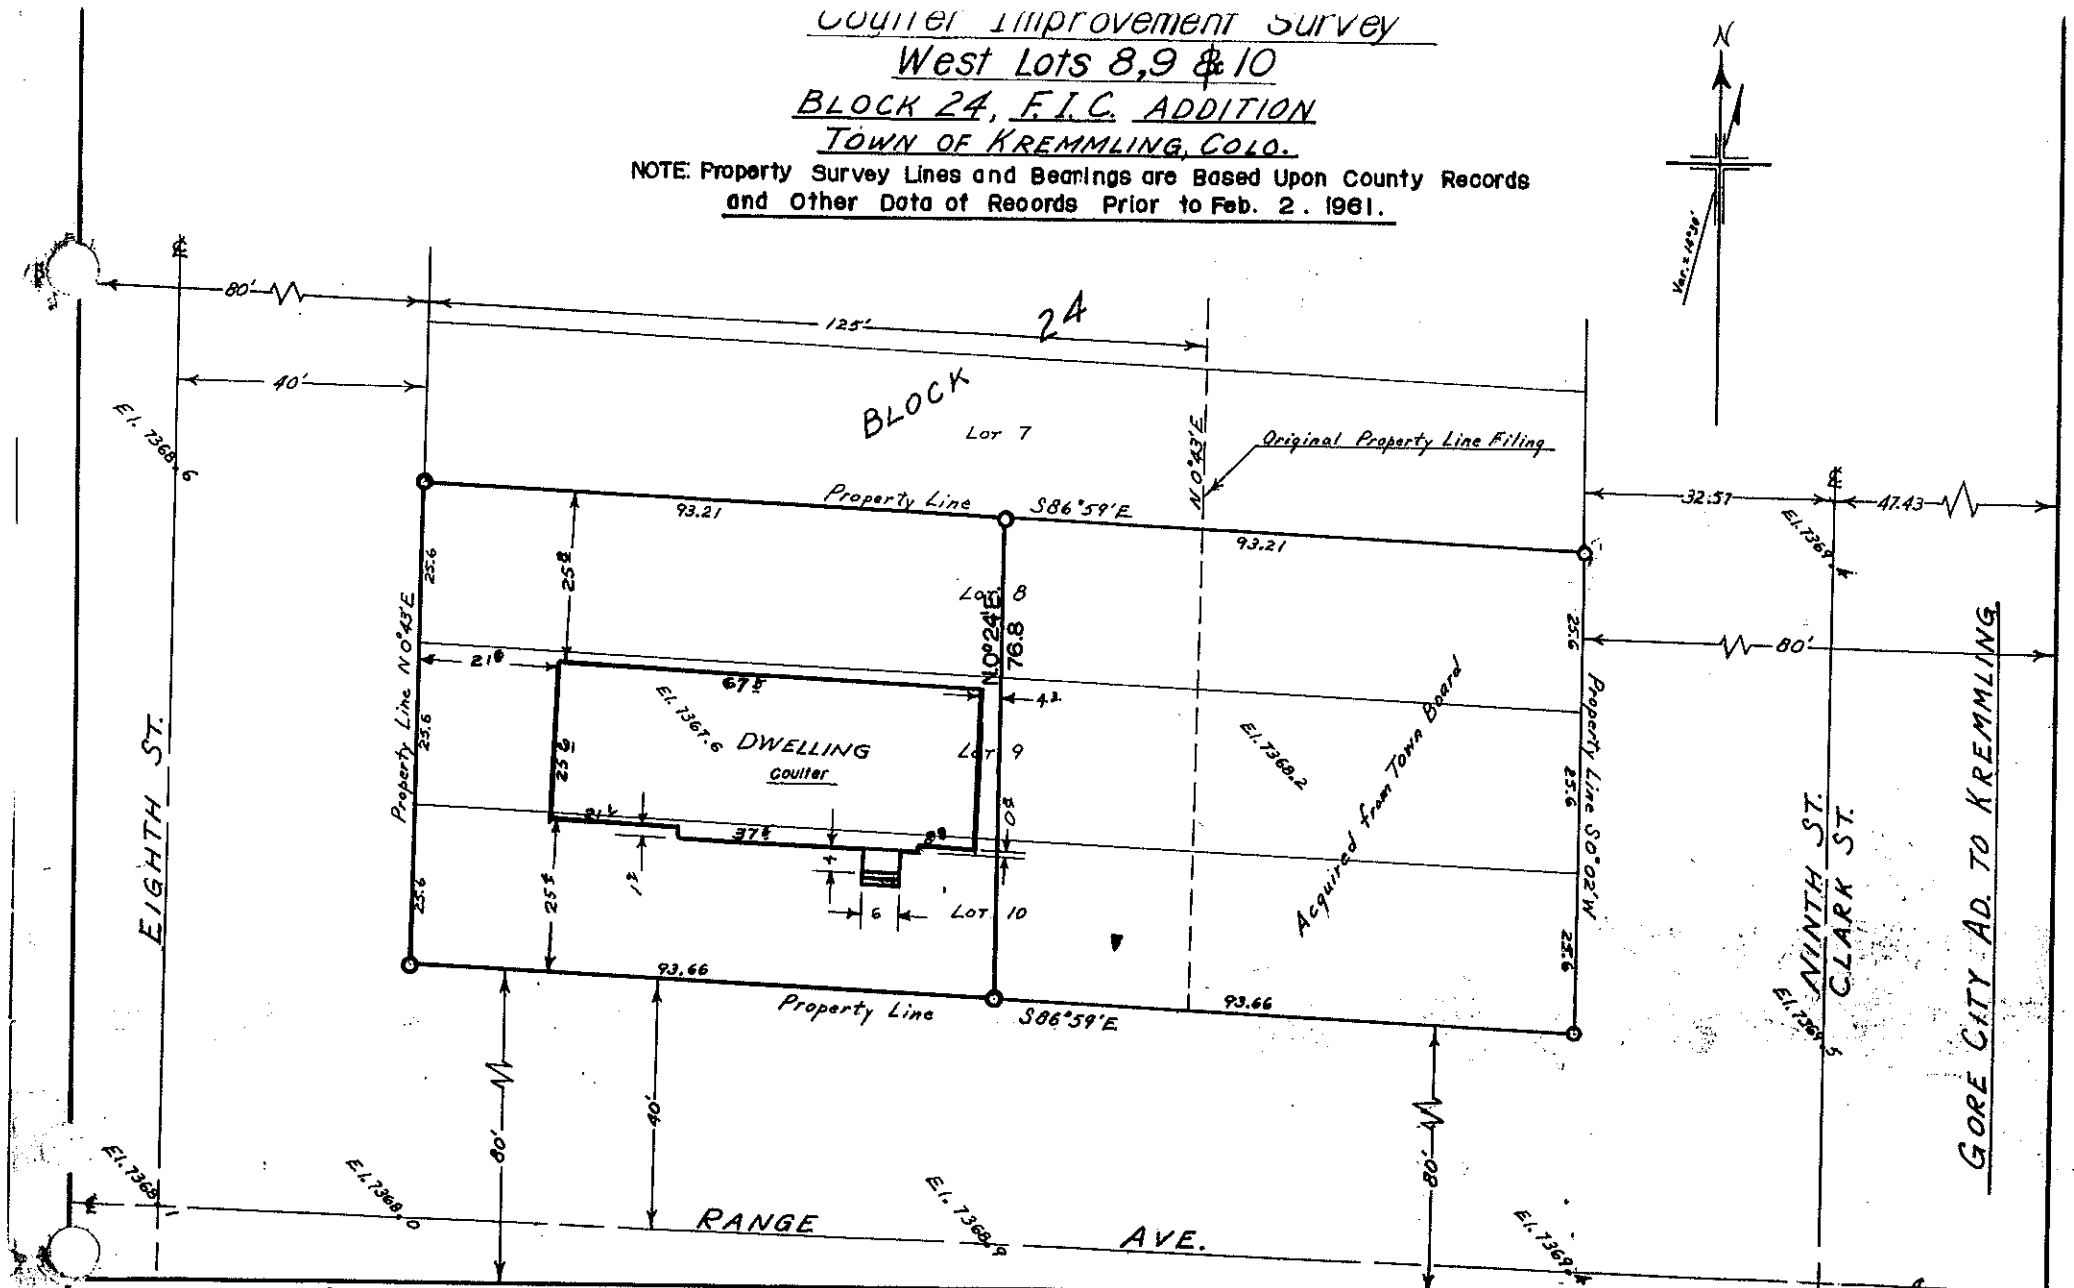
Coulter Improvement Survey
West Lots 8,9 & 10
BLOCK 24, F.I.C. ADDITION
TOWN OF KREMMLING, COLO.
NOTE: Property Survey Lines and Bearings are Based Upon County Records and Other Data of Records Prior to Feb. 2. 1961.

N
Var. = 14°30'

80'
125'
24
40'
BLOCK
Lot 7
N 0°43' E
Original Property Line Filing
El. 7368.6
Property Line
S86°59'E
93.21
93.21
32.57
47.43
El. 7369.4
25.6
25.8
Lot 8
N 0°24' E
76.8
25.6
80'
Property Line N 0°43' E
21.6
67.5
4.2
El. 7367.6
DWELLING
Coulter
Lot 9
El. 7368.2
Acquired from Town Board
Property Line S 0°02' W
25.6
25.6
21.4
37.5
8.0
6.8
1.7
25.4
4
6
Lot 10
25.6
25.6
EIGHTH ST.
NINTH ST.
CLARK ST.
GORE CITY AD. TO KREMMLING
93.66
93.66
Property Line
S86°59'E
El. 7369.5
80'
40'
80'
El. 7368
El. 7368.0
El. 7368.9
El. 7369.4
RANGE AVE.